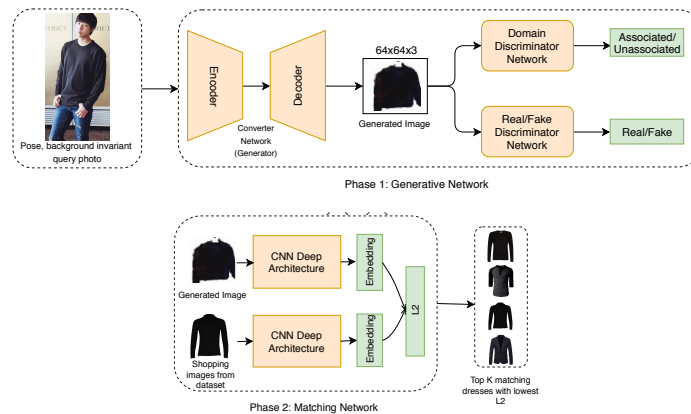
Pose, background invariant query photo

Encoder

Decoder

Converter Network (Generator)

64x64x3

Generated Image

Domain Discriminator Network

Associated/ Unassociated

Real/Fake Discriminator Network

Real/Fake

Phase 1: Generative Network

Generated Image

CNN Deep Architecture

Embedding

Shopping images from dataset

CNN Deep Architecture

Embedding

L2

Top K matching dresses with lowest L2

Phase 2: Matching Network